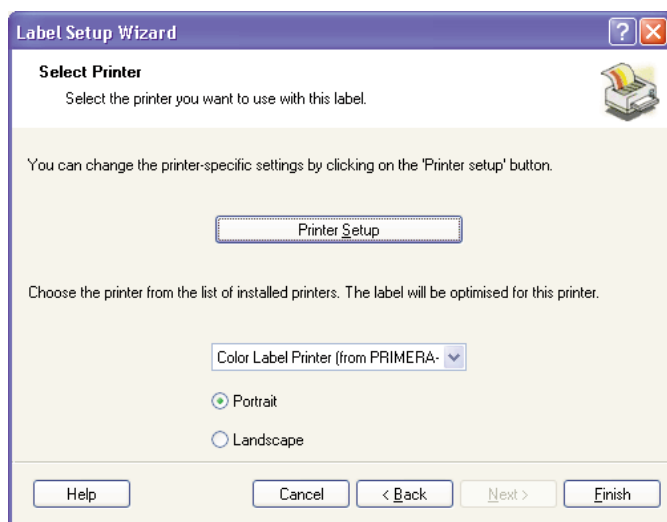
Label Setup Wizard

?

Select Printer

Select the printer you want to use with this label.

You can change the printer-specific settings by clicking on the 'Printer setup' button.

Printer Setup

Choose the printer from the list of installed printers. The label will be optimised for this printer.

Color Label Printer (from PRIMERA-

Portrait

Landscape

Help

Cancel

< Back

Next >

Finish